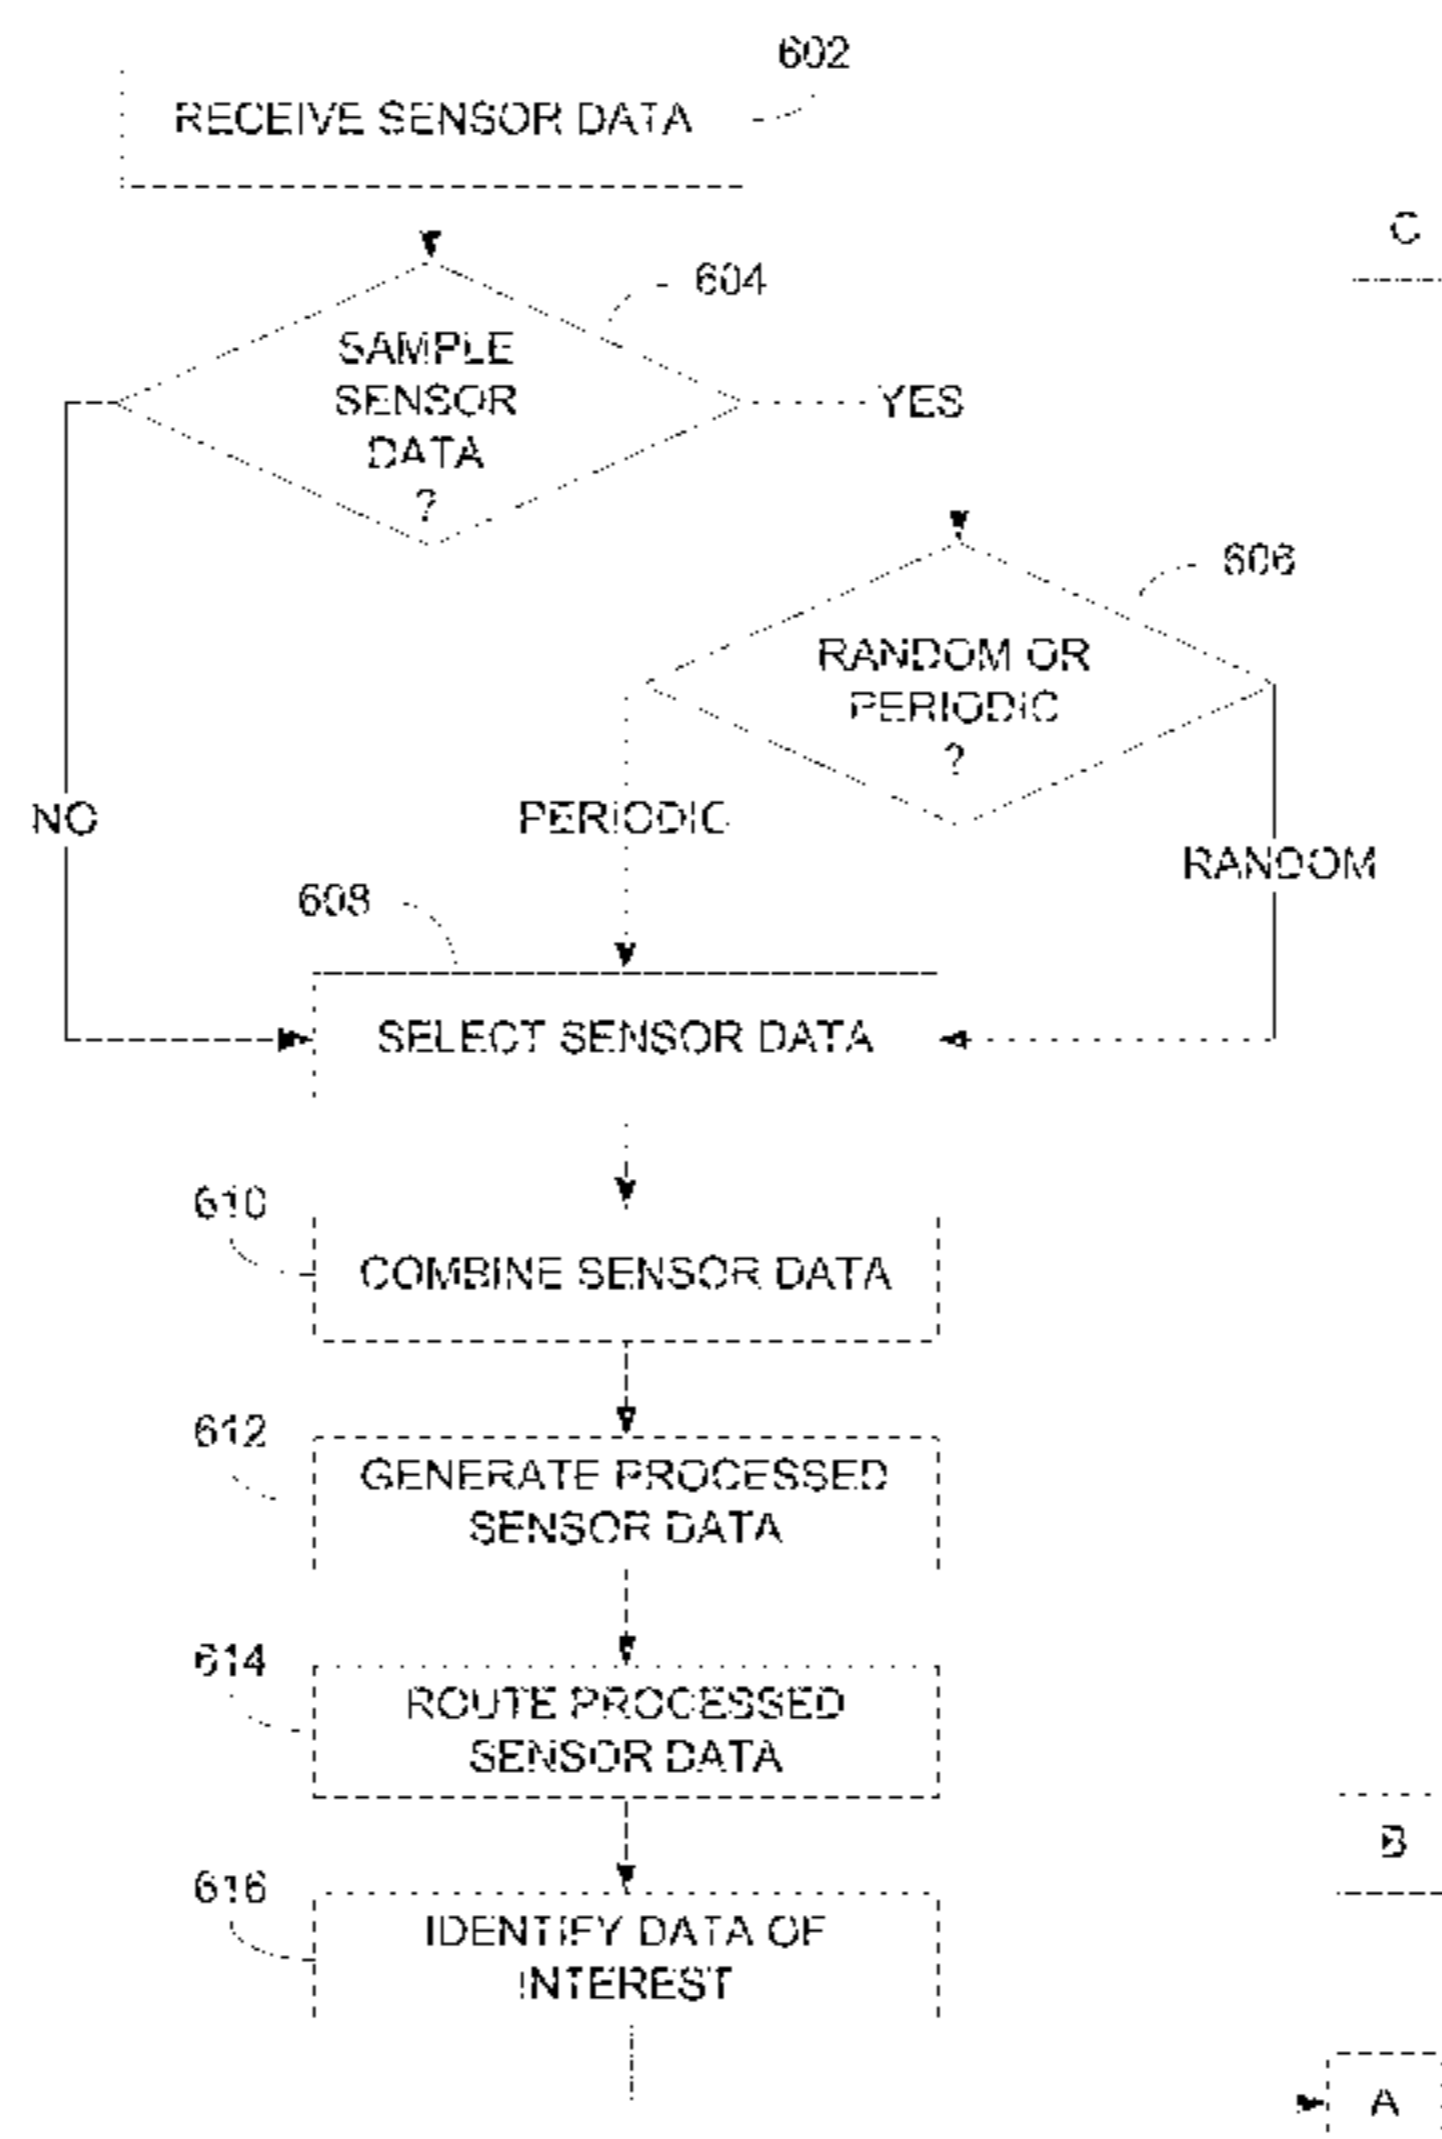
602

RECEIVE SENSOR DATA

C

604

SAMPLE SENSOR DATA ?

YES

606

RANDOM OR PERIODIC ?

NO

PERIODIC

RANDOM

608

SELECT SENSOR DATA

610

COMBINE SENSOR DATA

612

GENERATE PROCESSED SENSOR DATA

614

ROUTE PROCESSED SENSOR DATA

B

616

IDENTIFY DATA OF INTEREST

A